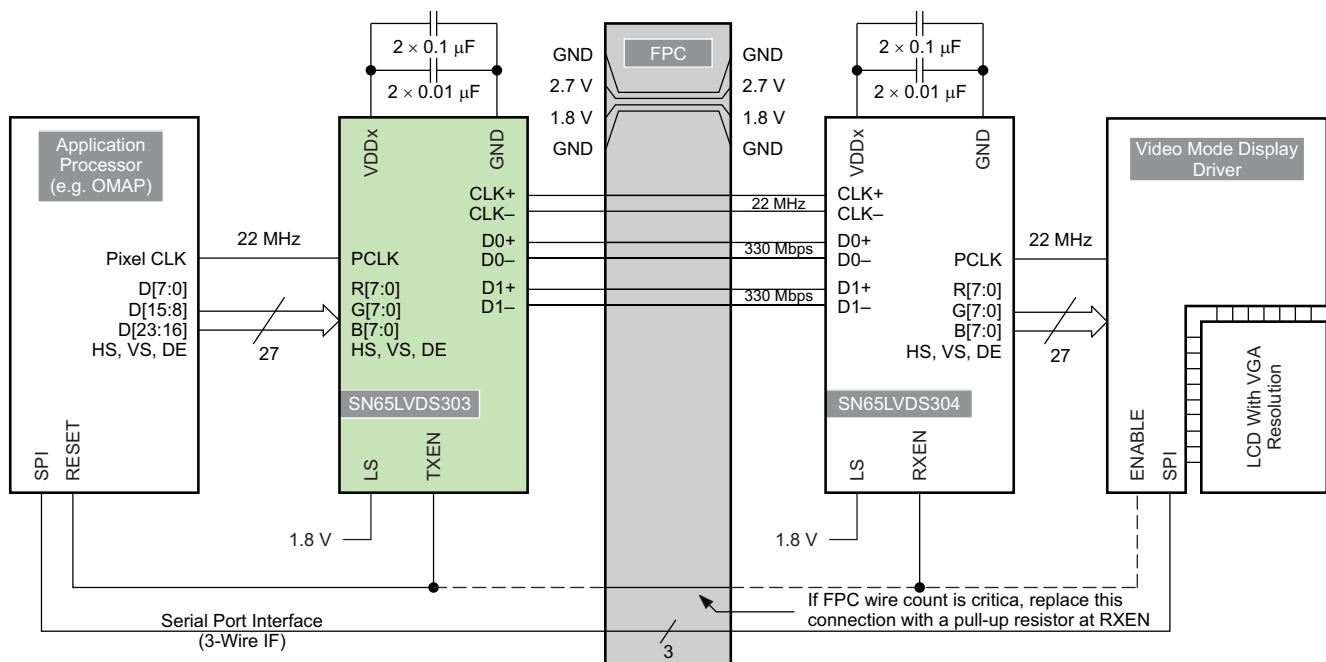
$2 \times 0.1\ \mu F$
$2 \times 0.01\ \mu F$

GND
2.7 V
1.8 V
GND

FPC

GND
2.7 V
1.8 V
GND

$2 \times 0.1\ \mu F$
$2 \times 0.01\ \mu F$

Application Processor (e.g. OMAP)

Pixel CLK
D[7:0]
D[15:8]
D[23:16]
HS, VS, DE

SPI
RESET

22 MHz

27

VDDx
GND

CLK+
CLK–
D0+
D0–
D1+
D1–

PCLK
R[7:0]
G[7:0]
B[7:0]
HS, VS, DE

SN65LVDS303

LS
TXEN

1.8 V

22 MHz
330 Mbps
330 Mbps

VDDx
GND

CLK+
CLK–
D0+
D0–
D1+
D1–

PCLK
R[7:0]
G[7:0]
B[7:0]
HS, VS, DE

SN65LVDS304

LS
RXEN

1.8 V

22 MHz

27

Video Mode Display Driver

ENABLE
SPI

LCD With VGA Resolution

If FPC wire count is critica, replace this connection with a pull-up resistor at RXEN

Serial Port Interface
(3-Wire IF)

3